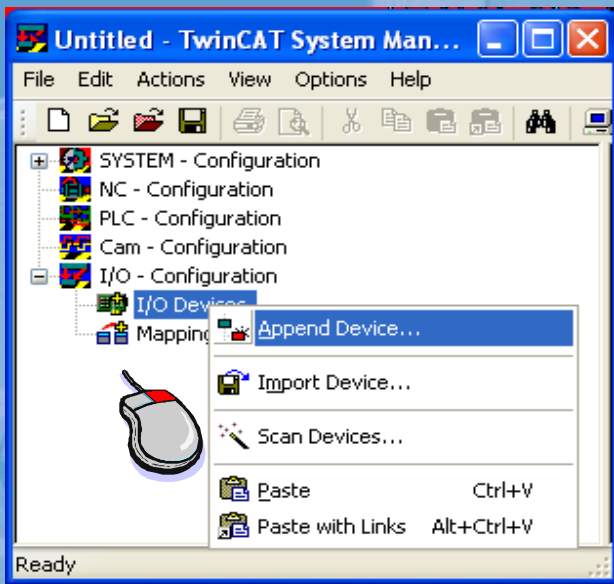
Untitled - TwinCAT System Man...

File Edit Actions View Options Help

SYSTEM - Configuration
NC - Configuration
PLC - Configuration
Cam - Configuration
I/O - Configuration
I/O Devices
Mapping

Append Device...
Import Device...
Scan Devices...
Paste Ctrl+V
Paste with Links Alt+Ctrl+V

Ready